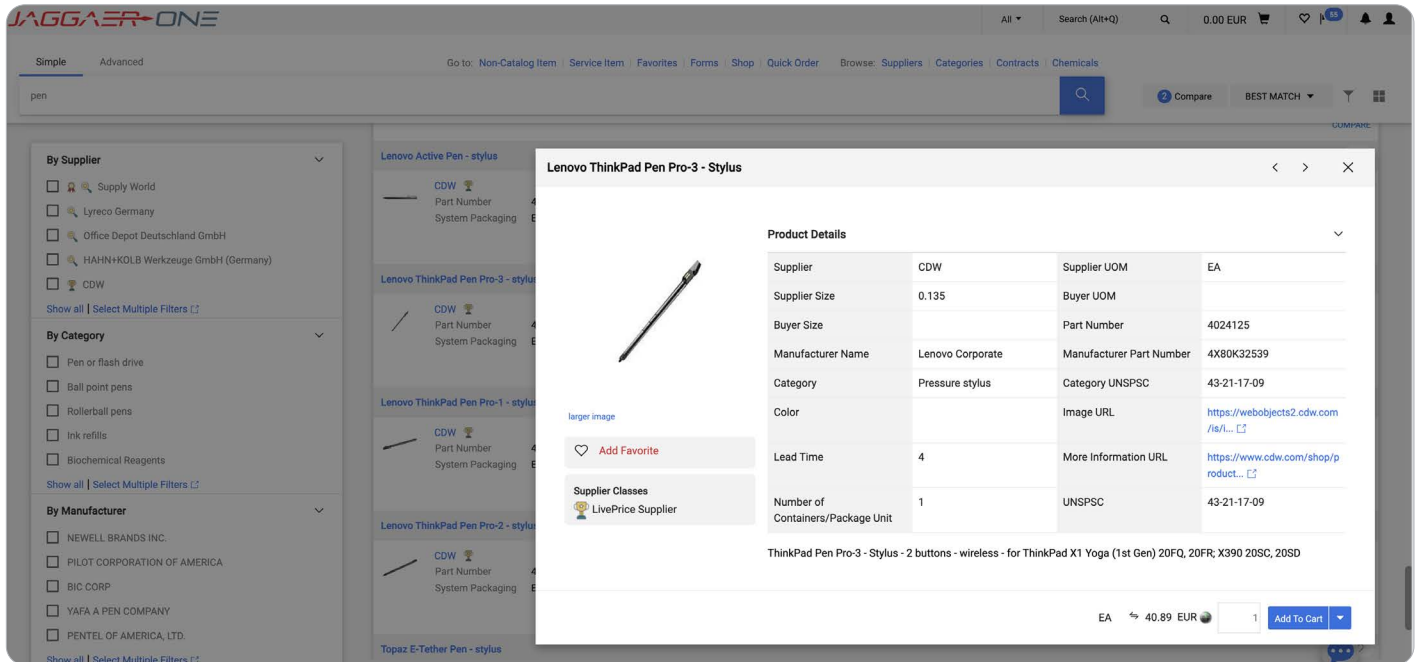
JAGGAER ONE

All ▾ Search (Alt+Q) 0.00 EUR 55

Simple Advanced

Go to: Non-Catalog Item | Service Item | Favorites | Forms | Shop | Quick Order Browse: Suppliers | Categories | Contracts | Chemicals

pen

2 Compare BEST MATCH ▾

COMPARE

By Supplier
Supply World
Lyreco Germany
Office Depot Deutschland GmbH
HAHN+KOLB Werkzeuge GmbH (Germany)
CDW
Show all | Select Multiple Filters

By Category
Pen or flash drive
Ball point pens
Rollerball pens
Ink refills
Biochemical Reagents
Show all | Select Multiple Filters

By Manufacturer
NEWELL BRANDS INC.
PILOT CORPORATION OF AMERICA
BIC CORP
YAFA A PEN COMPANY
PENTEL OF AMERICA, LTD.
Show all | Select Multiple Filters

Lenovo Active Pen - stylus
CDW
Part Number
System Packaging

Lenovo ThinkPad Pen Pro-3 - stylus
CDW
Part Number
System Packaging

Lenovo ThinkPad Pen Pro-1 - stylus
CDW
Part Number
System Packaging

Lenovo ThinkPad Pen Pro-2 - stylus
CDW
Part Number
System Packaging

Topaz E-Tether Pen - stylus

Lenovo ThinkPad Pen Pro-3 - Stylus

larger image

Add Favorite

Supplier Classes
LivePrice Supplier

Product Details

| Supplier | CDW | Supplier UOM | EA |
|---|---|---|---|
| Supplier Size | 0.135 | Buyer UOM | |
| Buyer Size | | Part Number | 4024125 |
| Manufacturer Name | Lenovo Corporate | Manufacturer Part Number | 4X80K32539 |
| Category | Pressure stylus | Category UNSPSC | 43-21-17-09 |
| Color | | Image URL | https://webobjects2.cdw.com/is/i... |
| Lead Time | 4 | More Information URL | https://www.cdw.com/shop/product... |
| Number of Containers/Package Unit | 1 | UNSPSC | 43-21-17-09 |

ThinkPad Pen Pro-3 - Stylus - 2 buttons - wireless - for ThinkPad X1 Yoga (1st Gen) 20FQ, 20FR; X390 20SC, 20SD

EA 40.89 EUR 1 Add To Cart